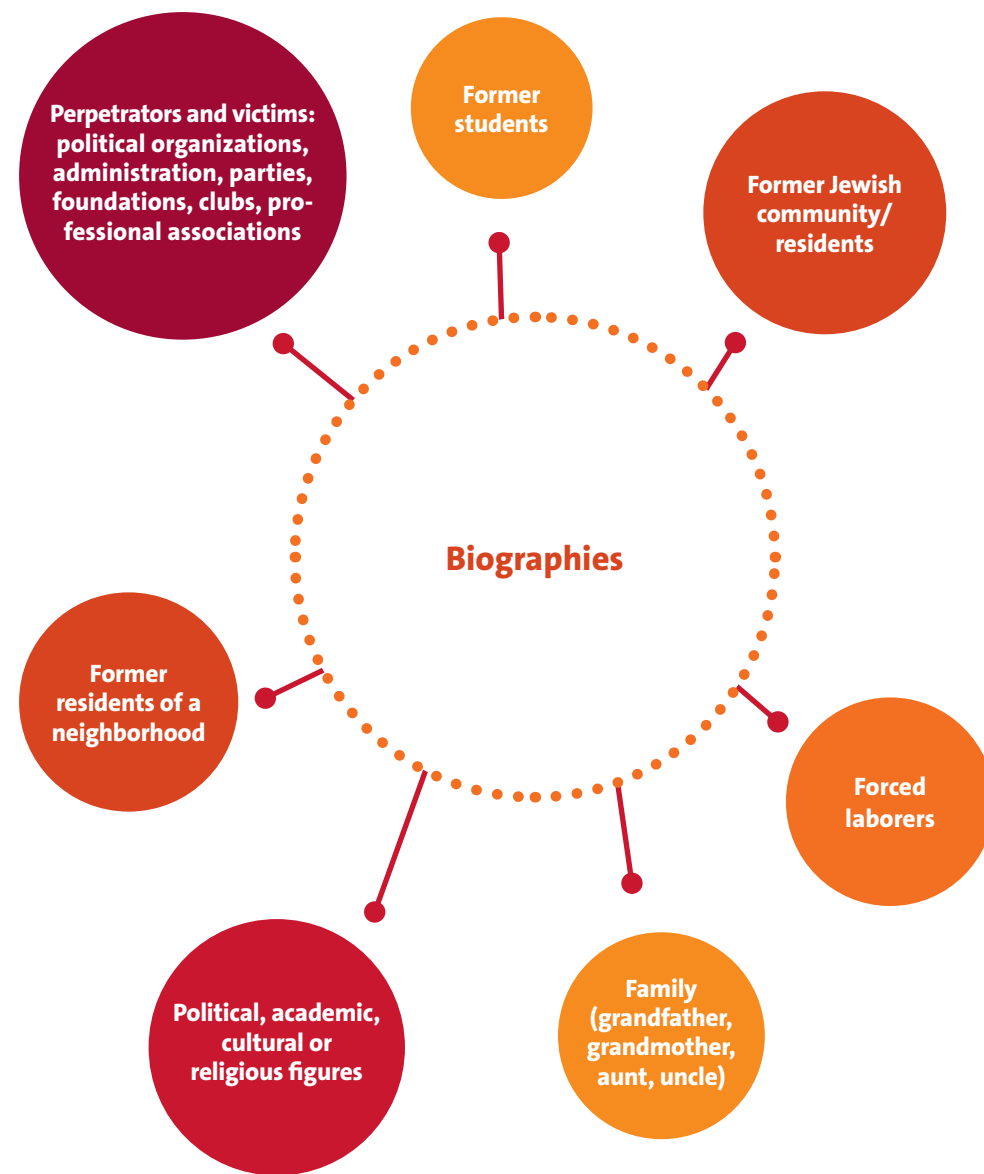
Perpetrators and victims: political organizations, administration, parties, foundations, clubs, professional associations

Former students

Former Jewish community/ residents

Biographies

Former residents of a neighborhood

Forced laborers

Political, academic, cultural or religious figures

Family (grandfather, grandmother, aunt, uncle)